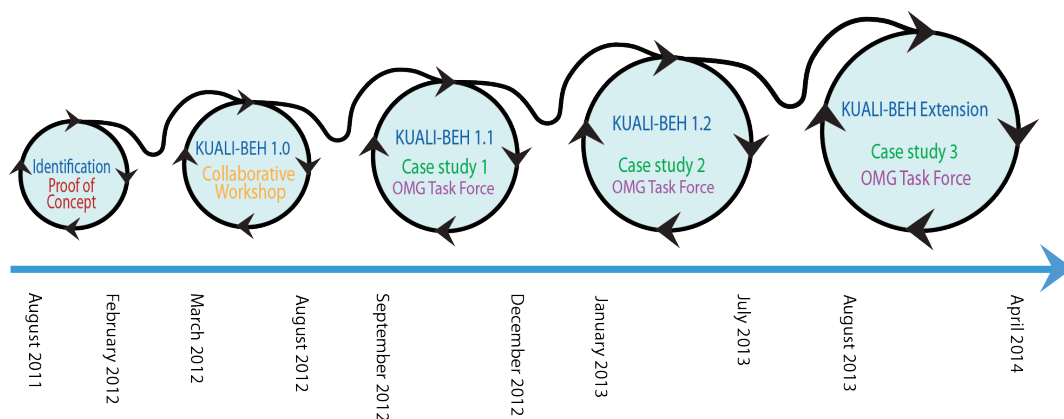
Identification
Proof of Concept

KUALI-BEH 1.0
Collaborative Workshop

KUALI-BEH 1.1
Case study 1
OMG Task Force

KUALI-BEH 1.2
Case study 2
OMG Task Force

KUALI-BEH Extension
Case study 3
OMG Task Force

August 2011
February 2012
March 2012
August 2012
September 2012
December 2012
January 2013
July 2013
August 2013
April 2014